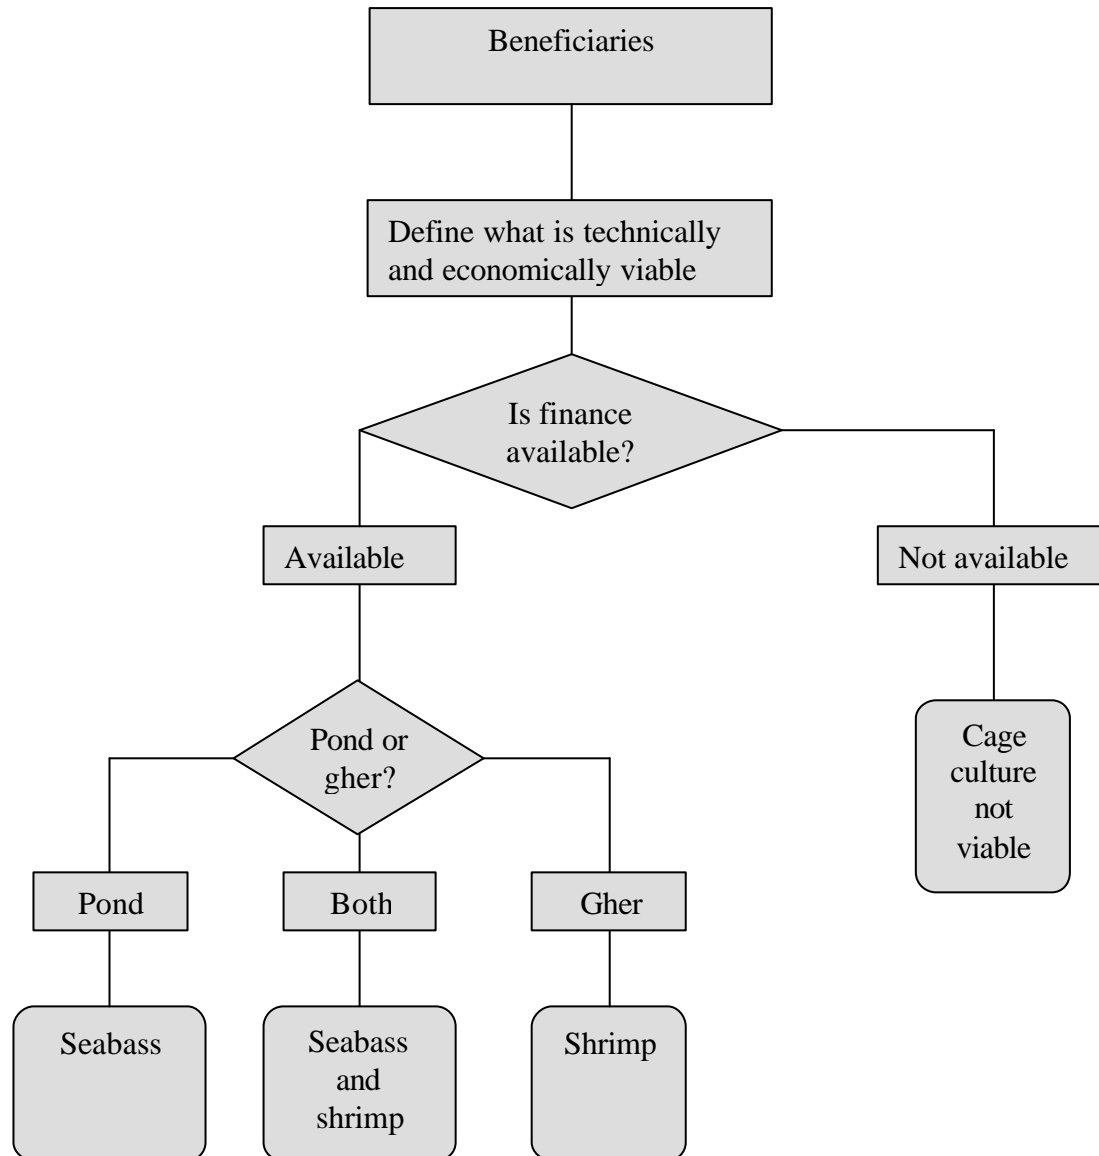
Beneficiaries

Define what is technically and economically viable

Is finance available?

Available

Not available

Cage culture not viable

Pond or gher?

Pond

Both

Gher

Seabass

Seabass and shrimp

Shrimp